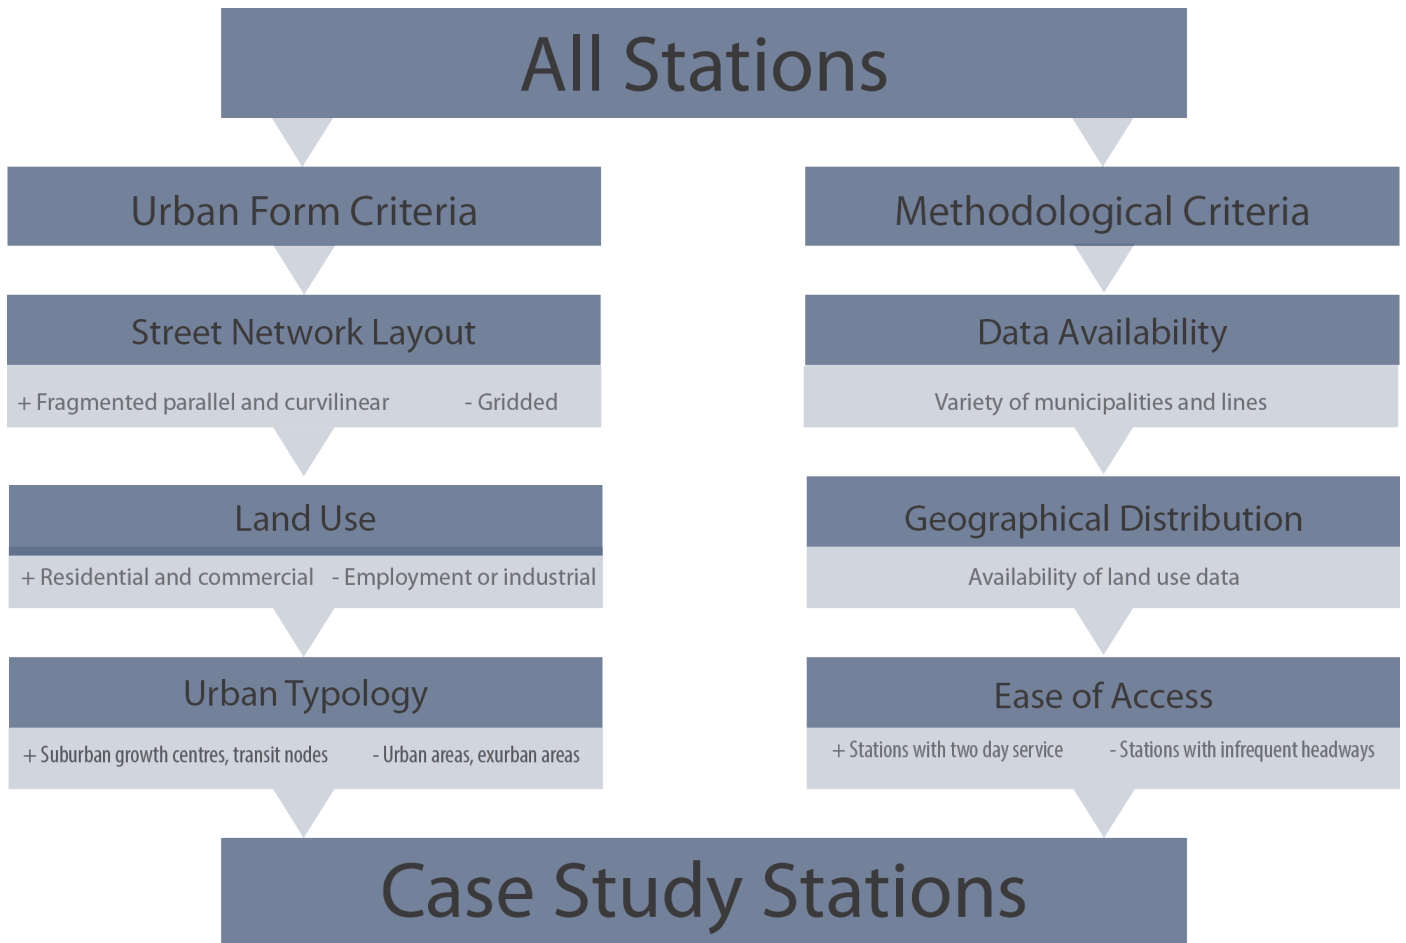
All Stations

Urban Form Criteria

Street Network Layout

+ Fragmented parallel and curvilinear - Gridded

Land Use

+ Residential and commercial - Employment or industrial

Urban Typology

+ Suburban growth centres, transit nodes - Urban areas, exurban areas

Methodological Criteria

Data Availability

Variety of municipalities and lines

Geographical Distribution

Availability of land use data

Ease of Access

+ Stations with two day service - Stations with infrequent headways

Case Study Stations